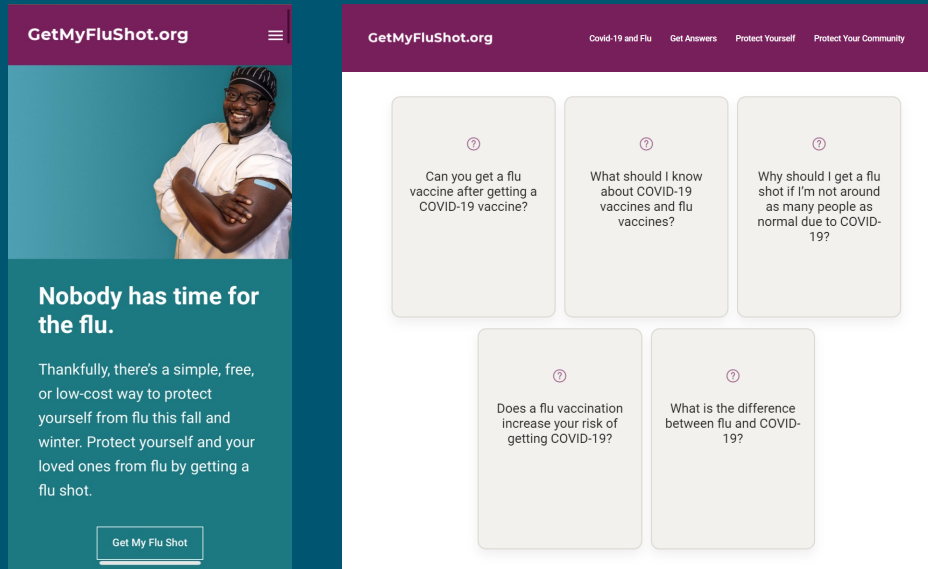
GetMyFluShot.org

Nobody has time for the flu.

Thankfully, there's a simple, free, or low-cost way to protect yourself from flu this fall and winter. Protect yourself and your loved ones from flu by getting a flu shot.

Get My Flu Shot

GetMyFluShot.org

Covid-19 and Flu Get Answers Protect Yourself Protect Your Community

?
Can you get a flu vaccine after getting a COVID-19 vaccine?

?
What should I know about COVID-19 vaccines and flu vaccines?

?
Why should I get a flu shot if I'm not around as many people as normal due to COVID-19?

?
Does a flu vaccination increase your risk of getting COVID-19?

?
What is the difference between flu and COVID-19?